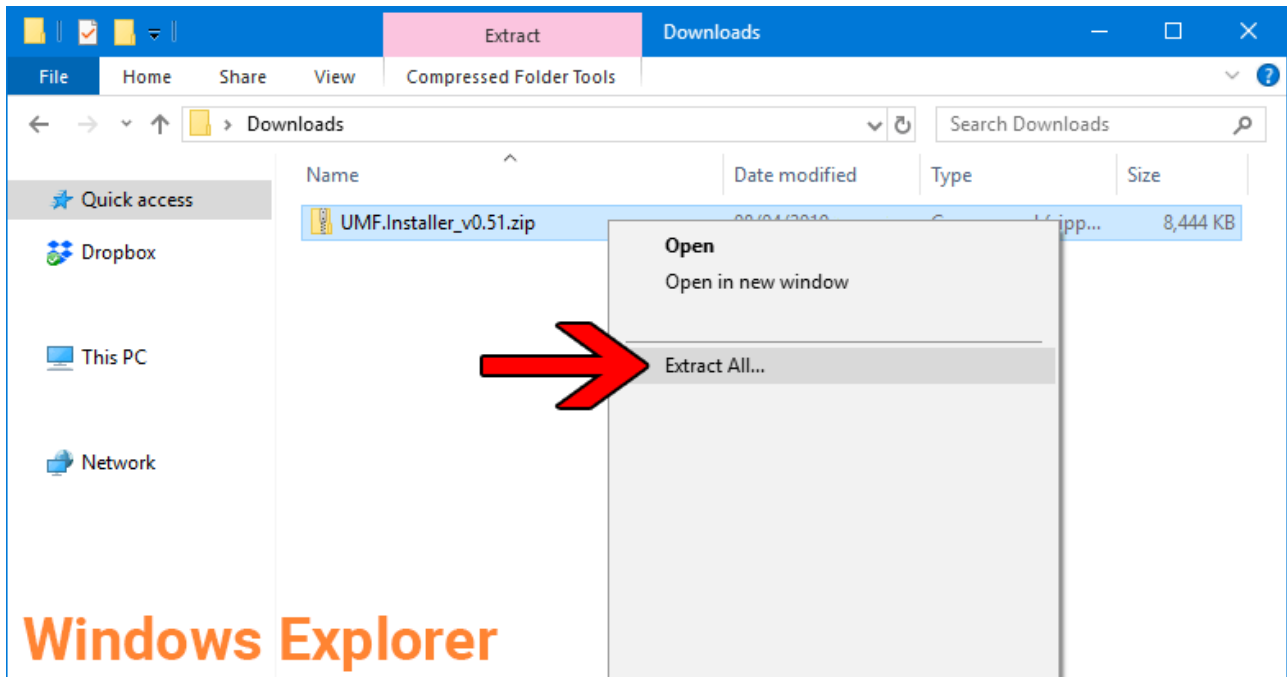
Extract
Downloads
File
Home
Share
View
Compressed Folder Tools
Downloads
Search Downloads
Name
Date modified
Type
Size
Quick access
Dropbox
This PC
Network
UMF.Installer_v0.51.zip
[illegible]
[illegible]
8,444 KB
Open
Open in new window
Extract All...
Windows Explorer